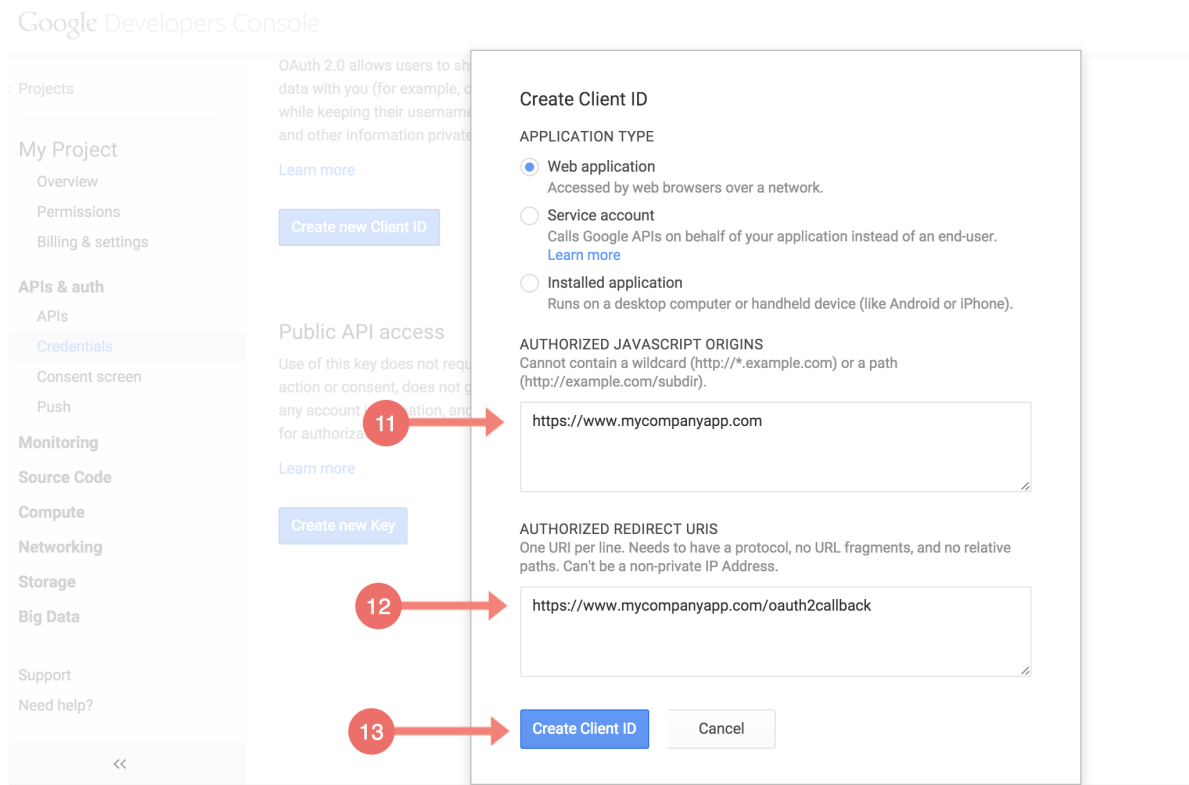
Google Developers Console

: Projects

My Project
Overview
Permissions
Billing & settings

APIs & auth
APIs
Credentials
Consent screen
Push

Monitoring
Source Code
Compute
Networking
Storage
Big Data

Support
Need help?

<<

OAuth 2.0 allows users to sh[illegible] data with you (for example, c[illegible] while keeping their usernam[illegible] and other information private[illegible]

Learn more

Create new Client ID

Public API access

Use of this key does not requ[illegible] action or consent, does not g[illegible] any account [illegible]ation, and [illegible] for authoriz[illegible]

Learn more

Create new Key

Create Client ID

APPLICATION TYPE

Web application
Accessed by web browsers over a network.

Service account
Calls Google APIs on behalf of your application instead of an end-user.
Learn more

Installed application
Runs on a desktop computer or handheld device (like Android or iPhone).

AUTHORIZED JAVASCRIPT ORIGINS
Cannot contain a wildcard (http://*.example.com) or a path (http://example.com/subdir).

11

https://www.mycompanyapp.com

AUTHORIZED REDIRECT URIS
One URI per line. Needs to have a protocol, no URL fragments, and no relative paths. Can't be a non-private IP Address.

12

https://www.mycompanyapp.com/oauth2callback

13

Create Client ID

Cancel